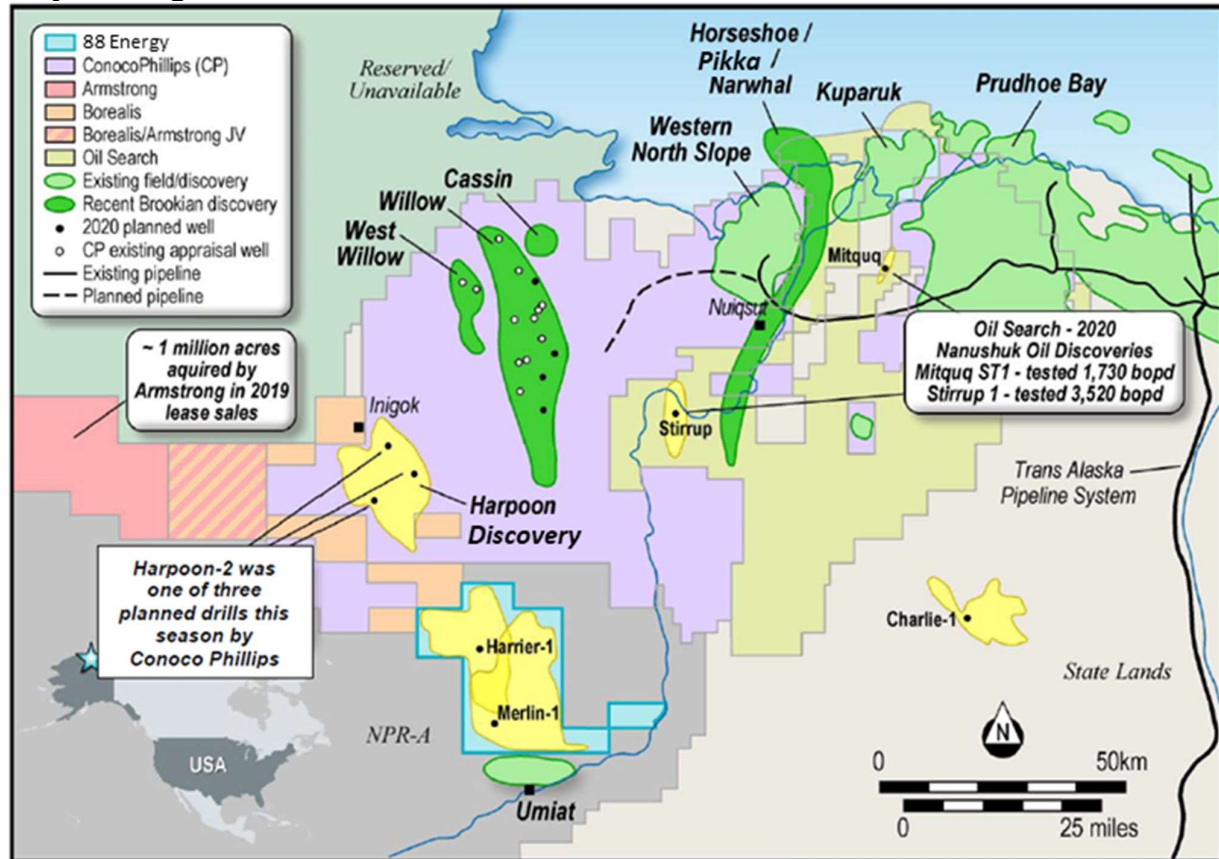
88 Energy
ConocoPhillips (CP)
Armstrong
Borealis
Borealis/Armstrong JV
Oil Search
Existing field/discovery
Recent Brookian discovery
2020 planned well
CP existing appraisal well
Existing pipeline
Planned pipeline

Reserved/ Unavailable

Horseshoe / Pikka / Narwhal

Kuparuk

Prudhoe Bay

Western North Slope

Cassin

Willow

West Willow

Mitquq

Nuiqsut

Oil Search - 2020 Nanushuk Oil Discoveries Mitquq ST1 - tested 1,730 bopd Stirrup 1 - tested 3,520 bopd

~ 1 million acres aquired by Armstrong in 2019 lease sales

Inigok

Stirrup

Trans Alaska Pipeline System

Harpoon Discovery

Harpoon-2 was one of three planned drills this season by Conoco Phillips

Harrier-1

Merlin-1

Charlie-1

State Lands

NPR-A

USA

Umiat

N

0 50km

0 25 miles